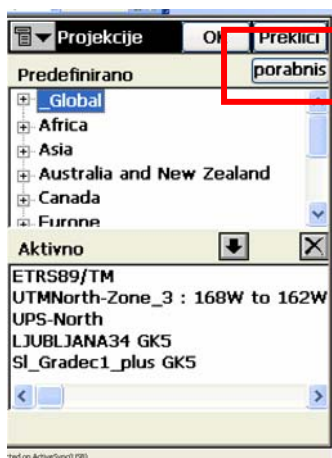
Projekcije
Ok
Prekliči
Predefinirano
porabnis
_Global
Africa
Asia
Australia and New Zealand
Canada
Europe
Aktivno
ETRS89/TM
UTMNorth-Zone_3 : 168W to 162W
UPS-North
LJUBLJANA34 GK5
Sl_Gradec1_plus GK5
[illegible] on ActiveSync USB